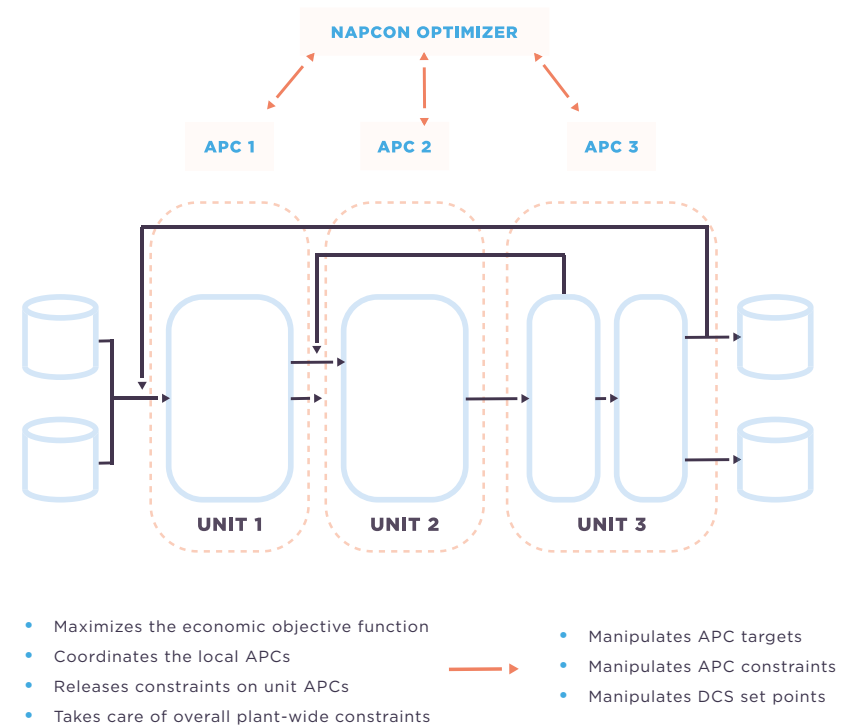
NAPCON OPTIMIZER

APC 1

APC 2

APC 3

UNIT 1

UNIT 2

UNIT 3

- Maximizes the economic objective function
- Coordinates the local APCs
- Releases constraints on unit APCs
- Takes care of overall plant-wide constraints

- Manipulates APC targets
- Manipulates APC constraints
- Manipulates DCS set points